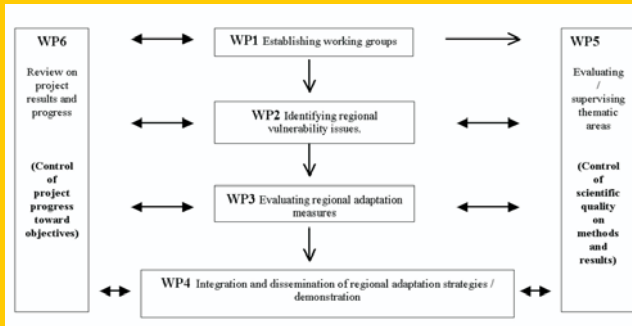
WP6

Review on project results and progress

(Control of project progress toward objectives)

WP1 Establishing working groups

WP2 Identifying regional vulnerability issues.

WP3 Evaluating regional adaptation measures

WP4 Integration and dissemination of regional adaptation strategies / demonstration

WP5

Evaluating / supervising thematic areas

(Control of scientific quality on methods and results)